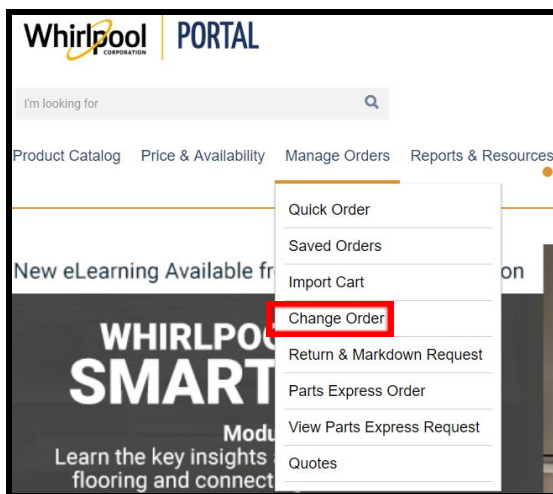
Whirlpool CORPORATION PORTAL

I'm looking for

Product Catalog Price & Availability Manage Orders Reports & Resources

Quick Order
Saved Orders
Import Cart
Change Order
Return & Markdown Request
Parts Express Order
View Parts Express Request
Quotes

New eLearning Available fr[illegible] on

WHIRLPOO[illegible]
SMART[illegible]
Modu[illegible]
Learn the key insights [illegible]
flooring and connect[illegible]